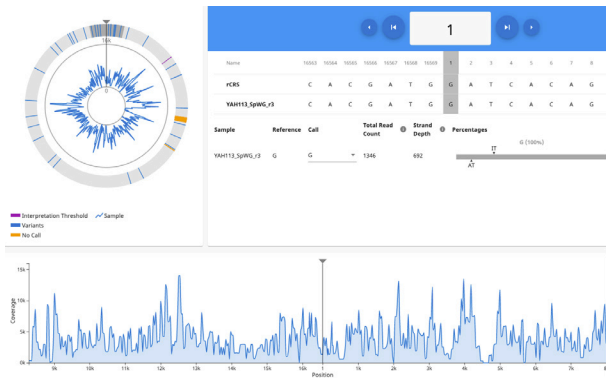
16k

0

Interpretation Threshold Sample
Variants
No Call

1

| Name | 16563 | 16564 | 16565 | 16566 | 16567 | 16568 | 16569 | 1 | 2 | 3 | 4 | 5 | 6 | 7 | 8 |
|---|---|---|---|---|---|---|---|---|---|---|---|---|---|---|---|
| rCRS | C | A | C | G | A | T | G | G | A | T | C | A | C | A | G |
| YAH113_SpWG_r3 | C | A | C | G | A | T | G | G | A | T | C | A | C | A | G |

| Sample | Reference | Call | Total Read Count | Strand Depth | Percentages |
|---|---|---|---|---|---|
| YAH113_SpWG_r3 | G | G | 1346 | 692 | G (100%) |

IT
AT

Coverage
20k
15k
10k
5k
0k

9k 10k 11k 12k 13k 14k 15k 16k 1 1k 2k 3k 4k 5k 6k 7k 8k
Position